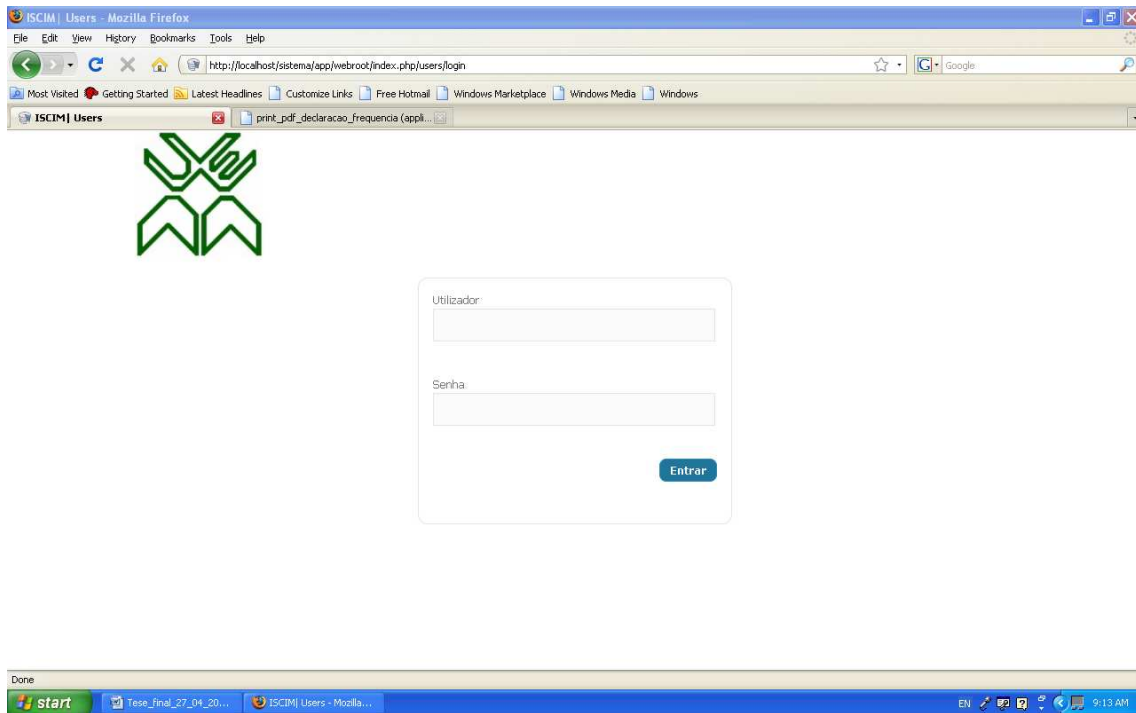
ISCIM| Users - Mozilla Firefox

File Edit View History Bookmarks Tools Help

http://localhost/sistema/app/webroot/index.php/users/login

Google

Most Visited Getting Started Latest Headlines Customize Links Free Hotmail Windows Marketplace Windows Media Windows

ISCIM| Users

print_pdf_declaracao_frequencia (appli...

Utilizador

Senha

Entrar

Done

start Tese_final_27_04_20... ISCIM| Users - Mozilla...

EN 9:13 AM